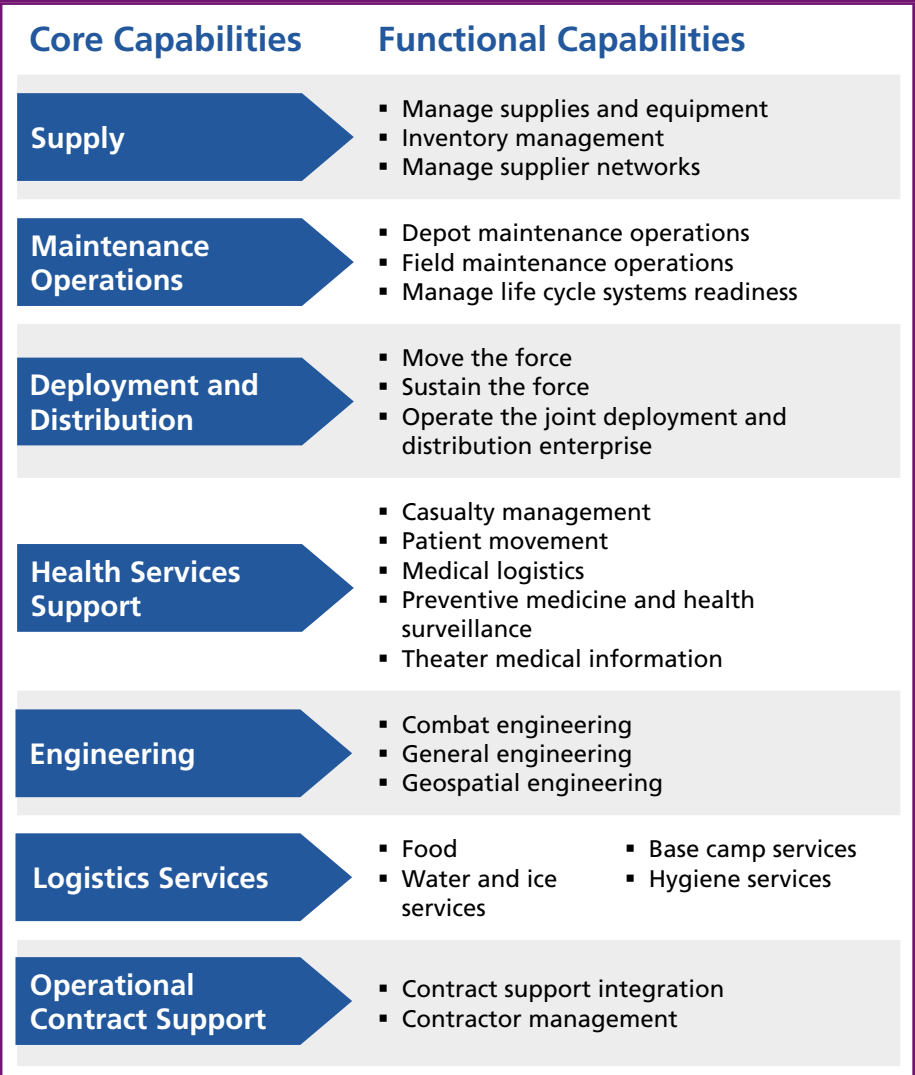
| Core Capabilities | Functional Capabilities |
|---|---|
| Supply | ▪ Manage supplies and equipment<br>▪ Inventory management<br>▪ Manage supplier networks |
| Maintenance Operations | ▪ Depot maintenance operations<br>▪ Field maintenance operations<br>▪ Manage life cycle systems readiness |
| Deployment and Distribution | ▪ Move the force<br>▪ Sustain the force<br>▪ Operate the joint deployment and distribution enterprise |
| Health Services Support | ▪ Casualty management<br>▪ Patient movement<br>▪ Medical logistics<br>▪ Preventive medicine and health surveillance<br>▪ Theater medical information |
| Engineering | ▪ Combat engineering<br>▪ General engineering<br>▪ Geospatial engineering |
| Logistics Services | ▪ Food<br>▪ Water and ice services<br>▪ Base camp services<br>▪ Hygiene services |
| Operational Contract Support | ▪ Contract support integration<br>▪ Contractor management |